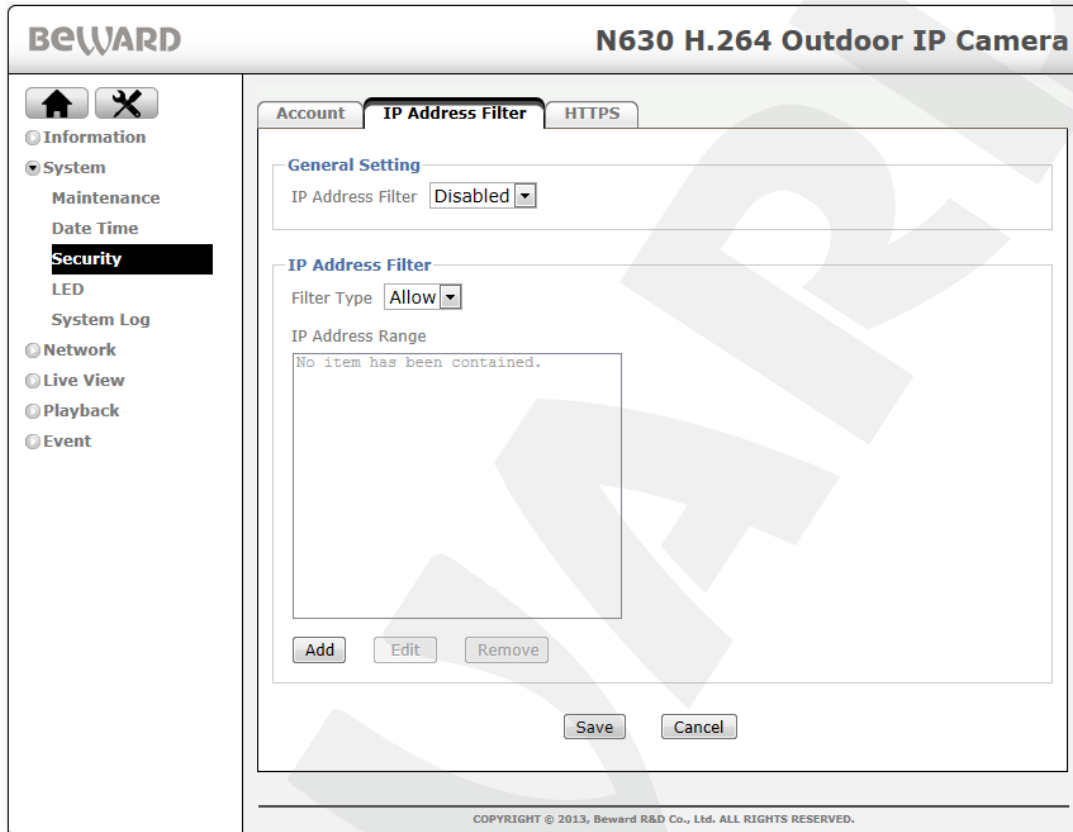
BEWARD

N630 H.264 Outdoor IP Camera

Information
System
Maintenance
Date Time
Security
LED
System Log
Network
Live View
Playback
Event

Account | IP Address Filter | HTTPS

General Setting

IP Address Filter Disabled

IP Address Filter

Filter Type Allow

IP Address Range

No item has been contained.

Add Edit Remove

Save Cancel

COPYRIGHT © 2013, Beward R&D Co., Ltd. ALL RIGHTS RESERVED.